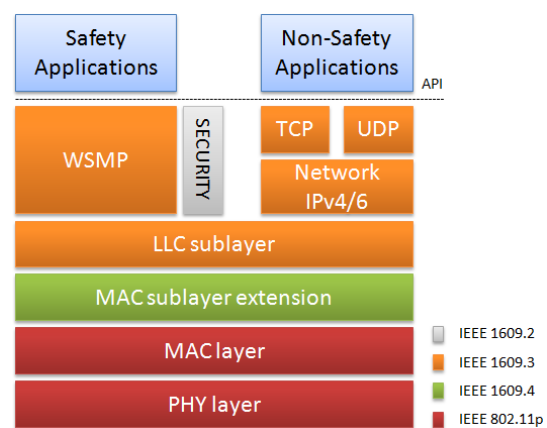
Safety Applications

Non-Safety Applications

API

WSMP

SECURITY

TCP

UDP

Network IPv4/6

LLC sublayer

MAC sublayer extension

MAC layer

PHY layer

IEEE 1609.2

IEEE 1609.3

IEEE 1609.4

IEEE 802.11p